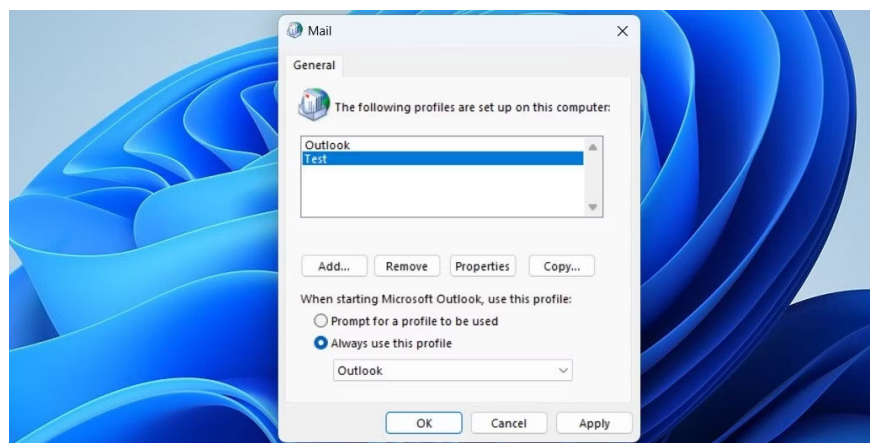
Mail

General

The following profiles are set up on this computer:

Outlook
Test

Add... Remove Properties Copy...

When starting Microsoft Outlook, use this profile:

Prompt for a profile to be used

Always use this profile

Outlook

OK Cancel Apply